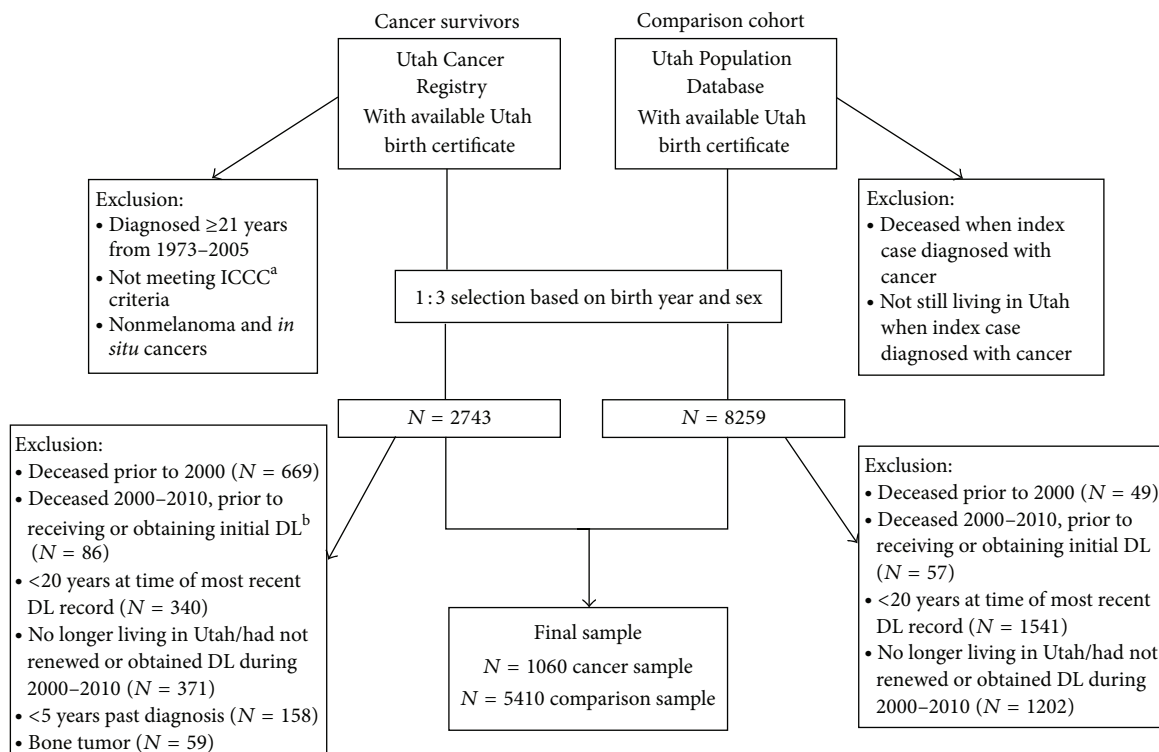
Cancer survivors

Comparison cohort

Utah Cancer Registry With available Utah birth certificate

Utah Population Database With available Utah birth certificate

Exclusion:
• Diagnosed ≥21 years from 1973–2005
• Not meeting ICCC$^{a}$ criteria
• Nonmelanoma and *in situ* cancers

1 : 3 selection based on birth year and sex

Exclusion:
• Deceased when index case diagnosed with cancer
• Not still living in Utah when index case diagnosed with cancer

$N = 2743$

$N = 8259$

Exclusion:
• Deceased prior to 2000 ($N = 669$)
• Deceased 2000–2010, prior to receiving or obtaining initial DL$^{b}$ ($N = 86$)
• <20 years at time of most recent DL record ($N = 340$)
• No longer living in Utah/had not renewed or obtained DL during 2000–2010 ($N = 371$)
• <5 years past diagnosis ($N = 158$)
• Bone tumor ($N = 59$)

Final sample
$N = 1060$ cancer sample
$N = 5410$ comparison sample

Exclusion:
• Deceased prior to 2000 ($N = 49$)
• Deceased 2000–2010, prior to receiving or obtaining initial DL ($N = 57$)
• <20 years at time of most recent DL record ($N = 1541$)
• No longer living in Utah/had not renewed or obtained DL during 2000–2010 ($N = 1202$)